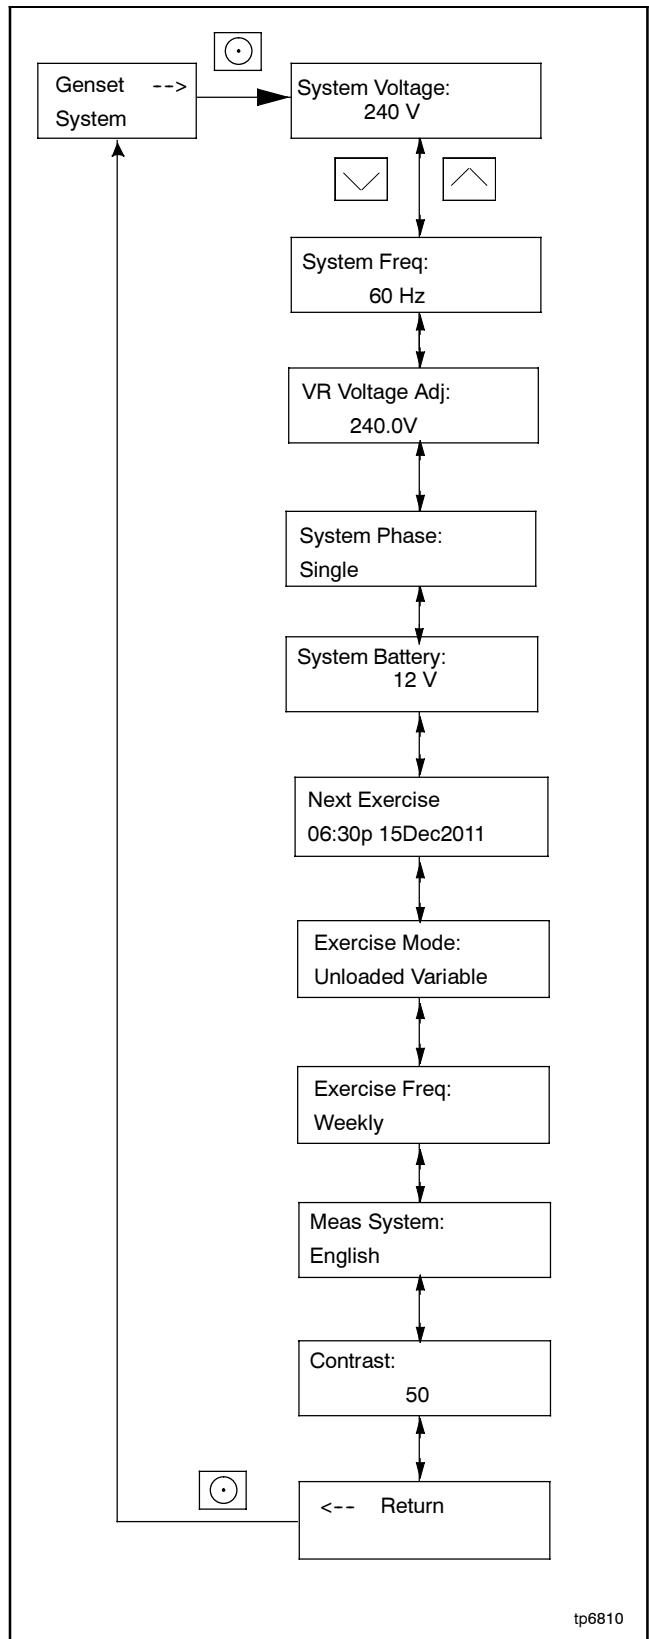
Genset -->
System

System Voltage:
240 V

System Freq:
60 Hz

VR Voltage Adj:
240.0V

System Phase:
Single

System Battery:
12 V

Next Exercise
06:30p 15Dec2011

Exercise Mode:
Unloaded Variable

Exercise Freq:
Weekly

Meas System:
English

Contrast:
50

<-- Return

tp6810